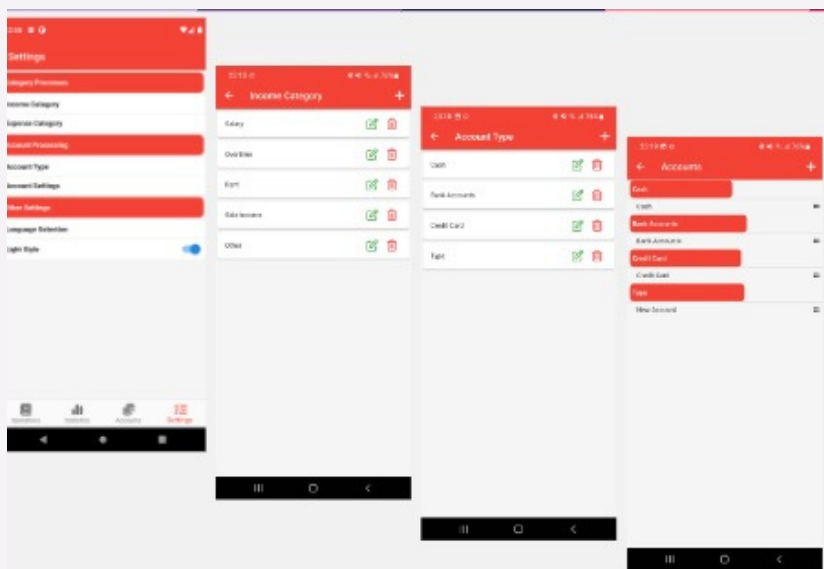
Settings

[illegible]ategory Processes

Income Category

Expense Category

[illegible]ccount Processing

Account Type

Account Settings

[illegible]ther Settings

Language Selection

Light Style

Operations Statistics Accounts Settings

Income Category

Salary

Overtime

Eyrt

Side Income

Other

Account Type

Cash

Bank Accounts

Credit Card

Tipe

Accounts

Cash

Cash

Bank Accounts

Bank Accounts

Credit Card

Credit Card

Tipe

New Account